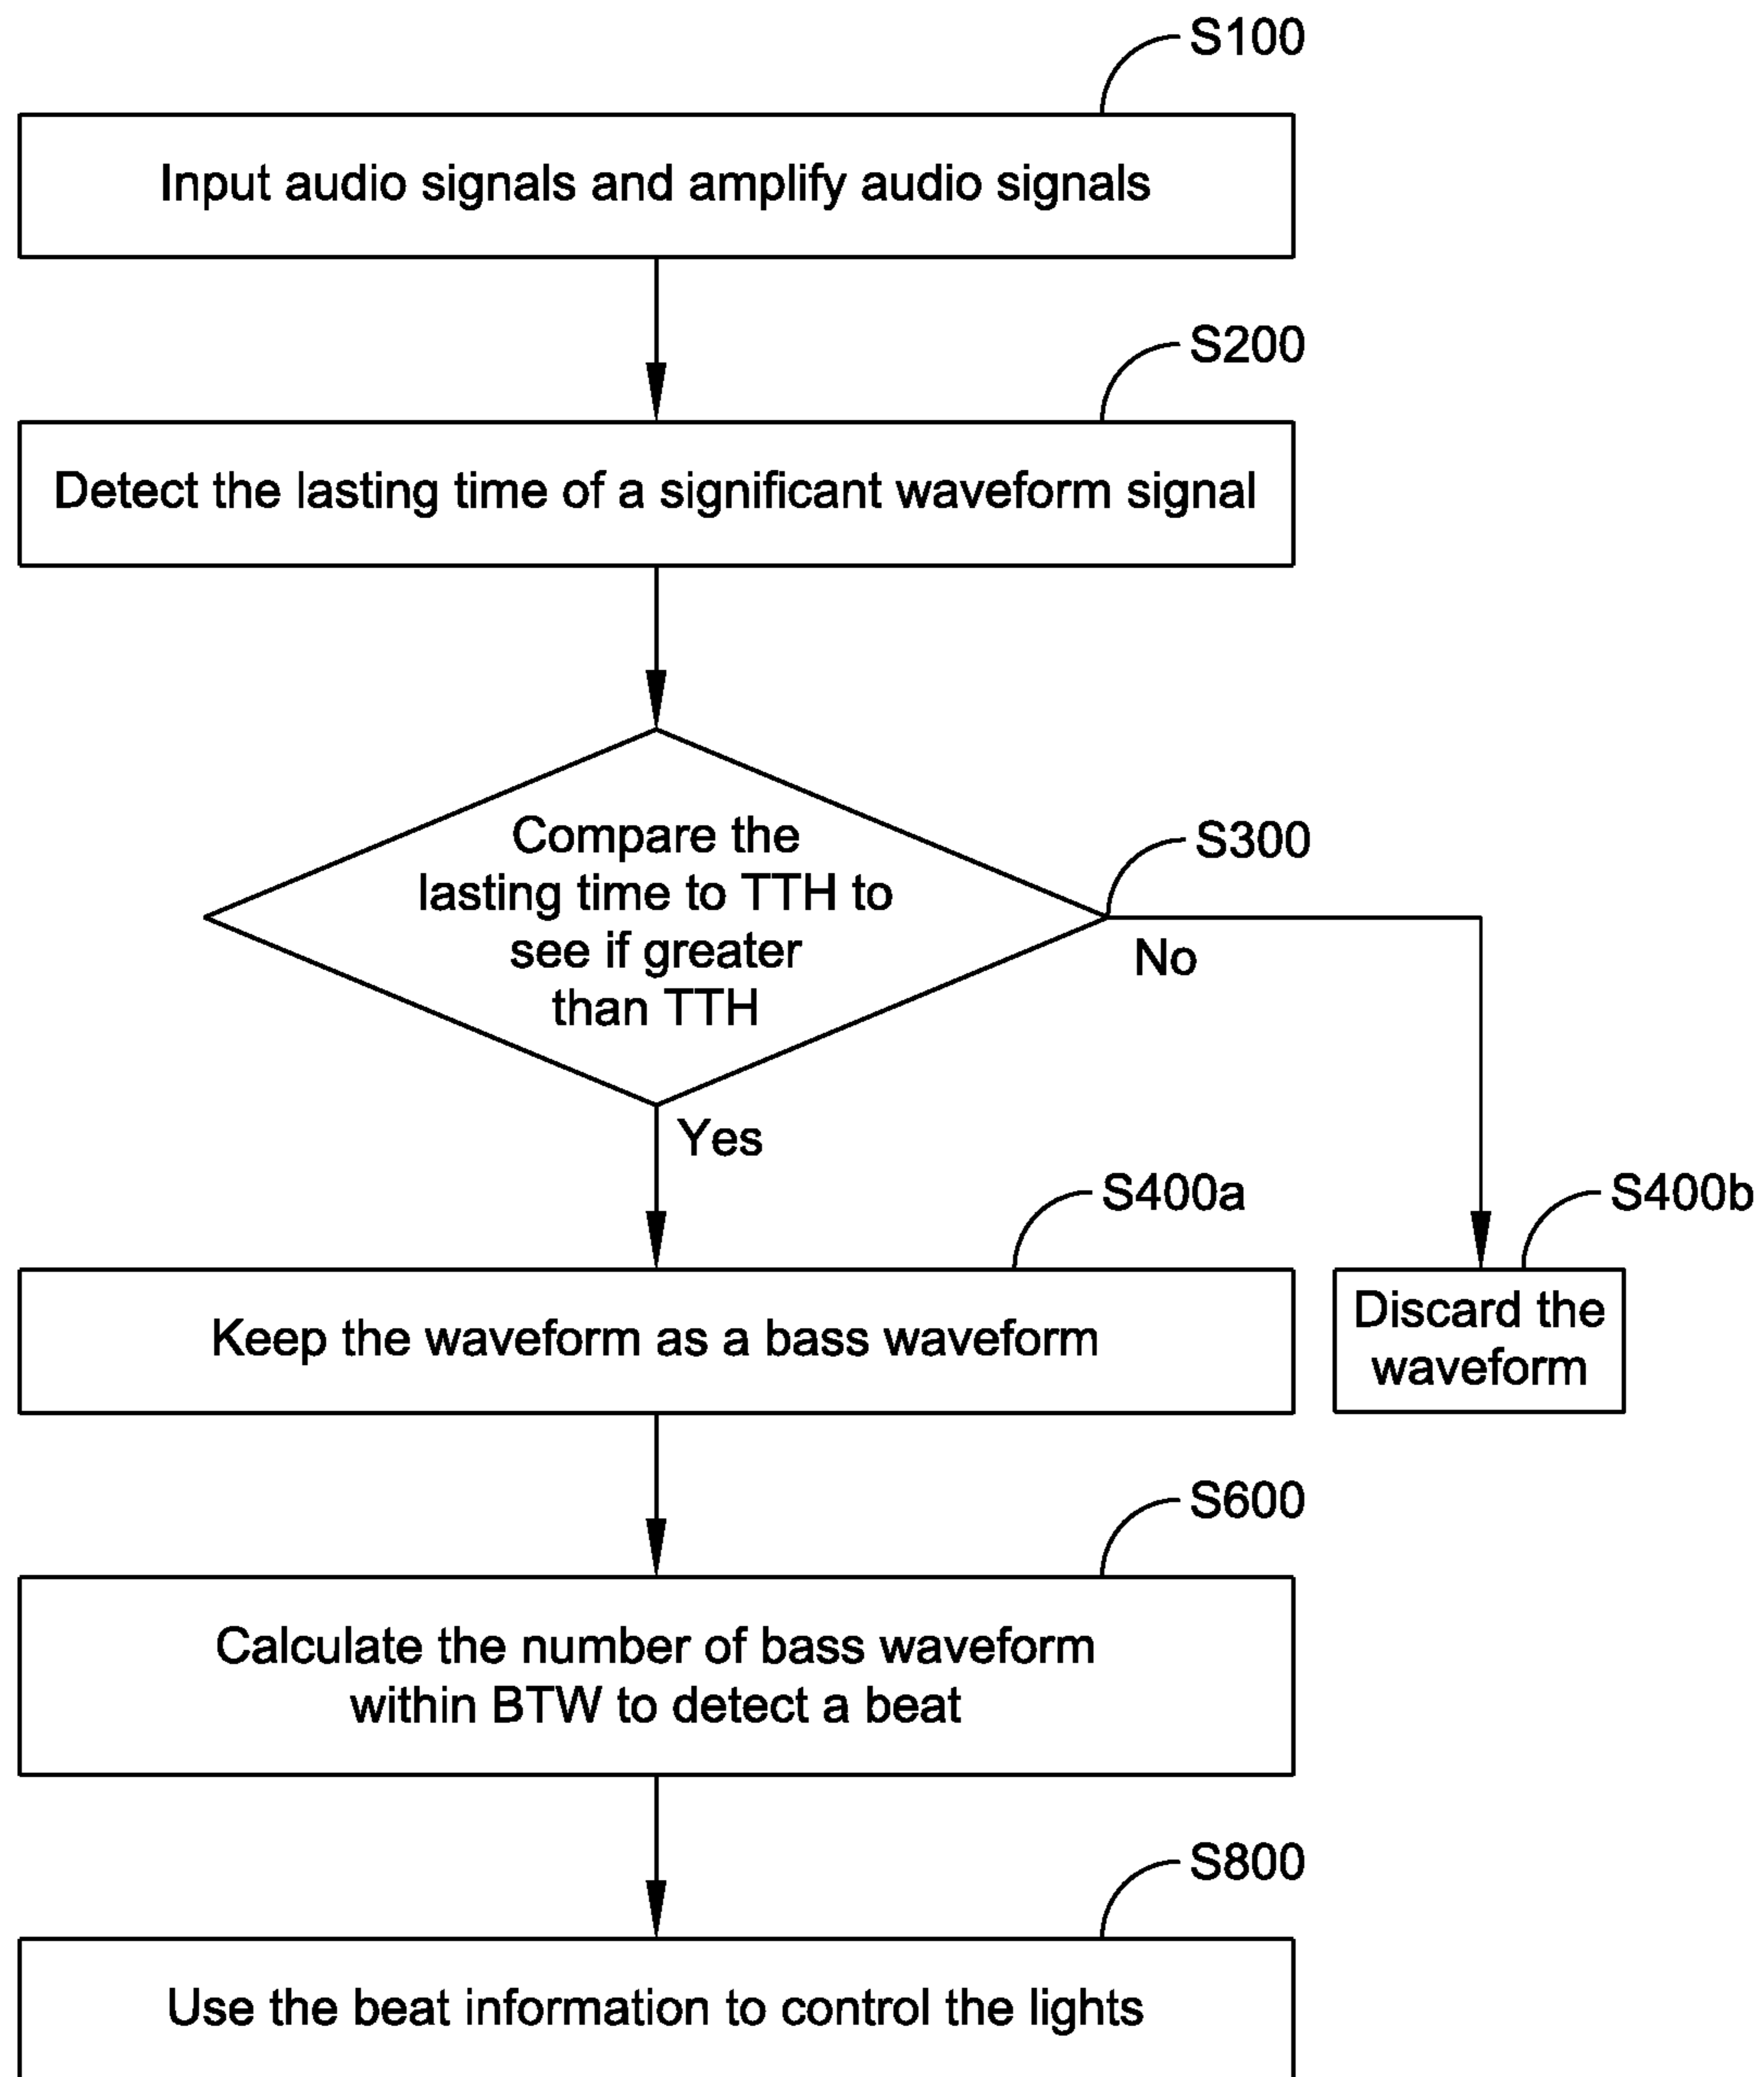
S100

Input audio signals and amplify audio signals

S200

Detect the lasting time of a significant waveform signal

Compare the lasting time to TTH to see if greater than TTH

S300

No

Yes

S400a

Keep the waveform as a bass waveform

S400b

Discard the waveform

S600

Calculate the number of bass waveform within BTW to detect a beat

S800

Use the beat information to control the lights